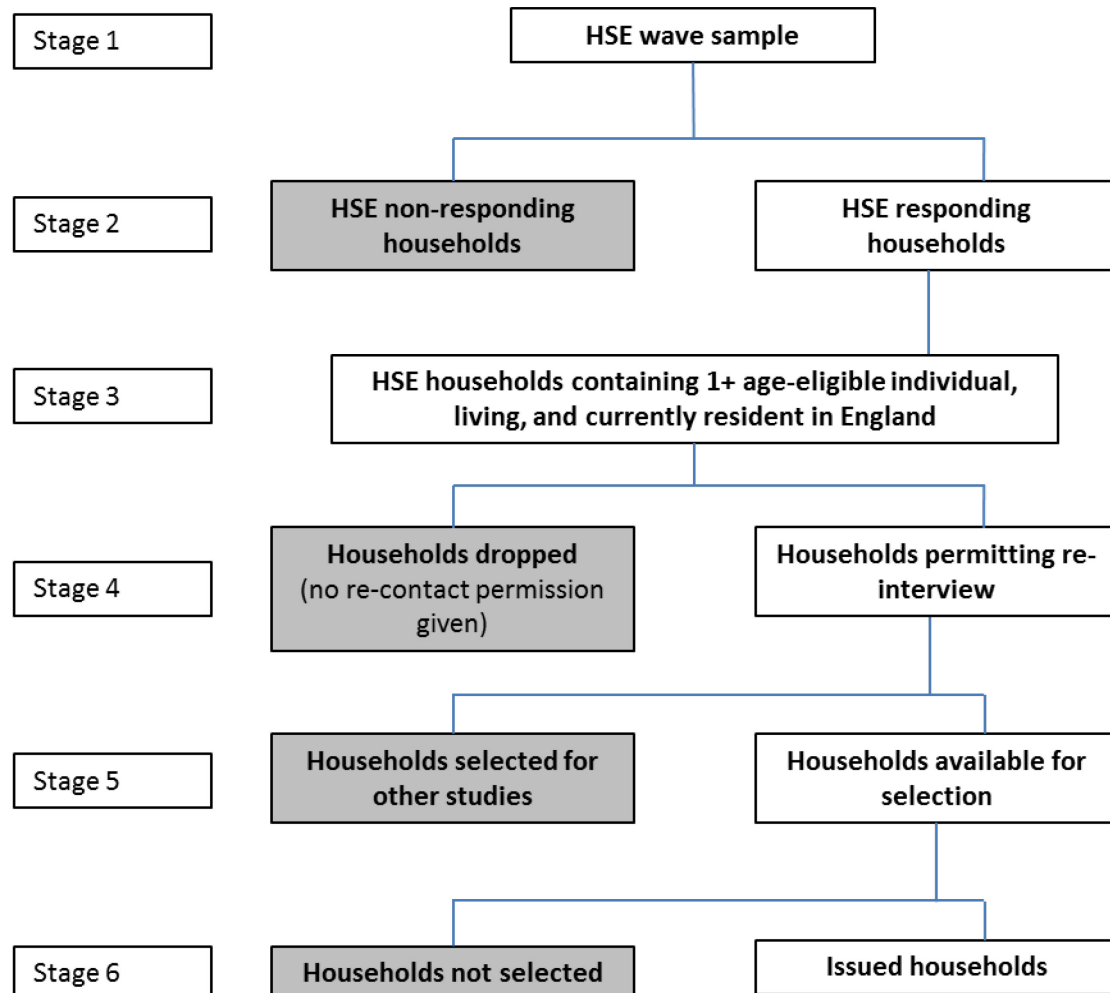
Stage 1

HSE wave sample

Stage 2

HSE non-responding households

HSE responding households

Stage 3

HSE households containing 1+ age-eligible individual, living, and currently resident in England

Stage 4

Households dropped (no re-contact permission given)

Households permitting re-interview

Stage 5

Households selected for other studies

Households available for selection

Stage 6

Households not selected

Issued households